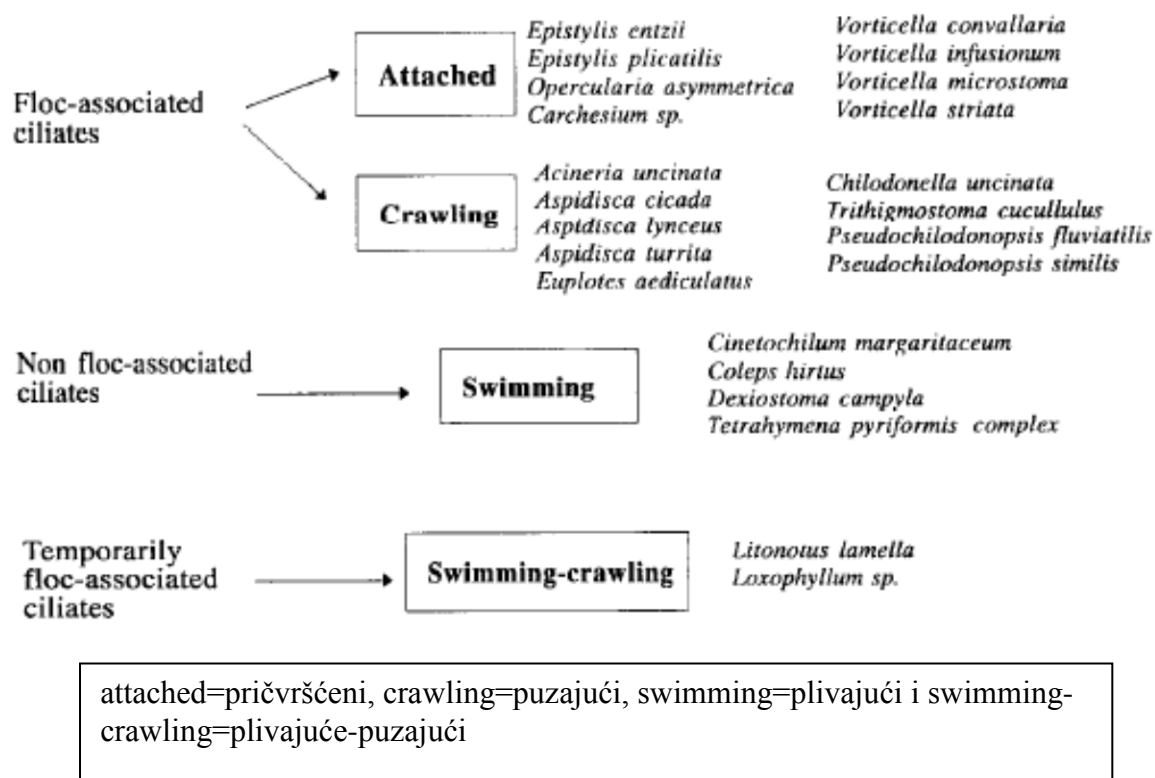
Floc-associated ciliates

Attached

Epistylis entzii
Epistylis plicatilis
Opercularia asymmetrica
Carchesium sp.

Vorticella convallaria
Vorticella infusionum
Vorticella microstoma
Vorticella striata

Crawling

Acineria uncinata
Aspidisca cicada
Aspidisca lynceus
Aspidisca turrita
Euplotes aediculatus

Chilodonella uncinata
Trithigmostoma cucullulus
Pseudochilodonopsis fluviatilis
Pseudochilodonopsis similis

Non floc-associated ciliates

Swimming

Cinetochilum margaritaceum
Coleps hirtus
Dexiostoma campyla
Tetrahymena pyriformis complex

Temporarily floc-associated ciliates

Swimming-crawling

Litonotus lamella
Loxophyllum sp.

attached=pričvršćeni, crawling=puzajući, swimming=plivajući i swimming-crawling=plivajuće-puzajući